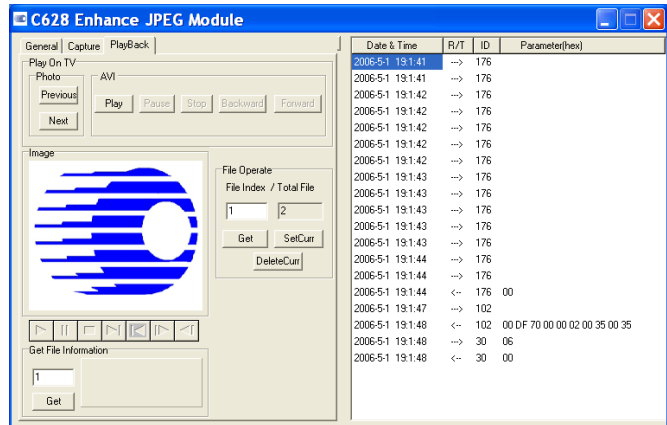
C628 Enhance JPEG Module

General | Capture | PlayBack

Play On TV
Photo
Previous
Next
AVI
Play | Pause | Stop | Backward | Forward

Image

File Operate
File Index / Total File
1 | 2
Get | SetCurr
DeleteCurr

Get File Information
1
Get

| Date & Time | R/T | ID | Parameter(hex) |
|---|---|---|---|
| 2006-5-1 19:1:41 | --> | 176 | |
| 2006-5-1 19:1:41 | --> | 176 | |
| 2006-5-1 19:1:42 | --> | 176 | |
| 2006-5-1 19:1:42 | --> | 176 | |
| 2006-5-1 19:1:42 | --> | 176 | |
| 2006-5-1 19:1:42 | --> | 176 | |
| 2006-5-1 19:1:42 | --> | 176 | |
| 2006-5-1 19:1:43 | --> | 176 | |
| 2006-5-1 19:1:43 | --> | 176 | |
| 2006-5-1 19:1:43 | --> | 176 | |
| 2006-5-1 19:1:43 | --> | 176 | |
| 2006-5-1 19:1:43 | --> | 176 | |
| 2006-5-1 19:1:44 | --> | 176 | |
| 2006-5-1 19:1:44 | --> | 176 | |
| 2006-5-1 19:1:44 | <-- | 176 | 00 |
| 2006-5-1 19:1:47 | --> | 102 | |
| 2006-5-1 19:1:48 | <-- | 102 | 00 DF 70 00 00 02 00 35 00 35 |
| 2006-5-1 19:1:48 | --> | 30 | 06 |
| 2006-5-1 19:1:48 | <-- | 30 | 00 |